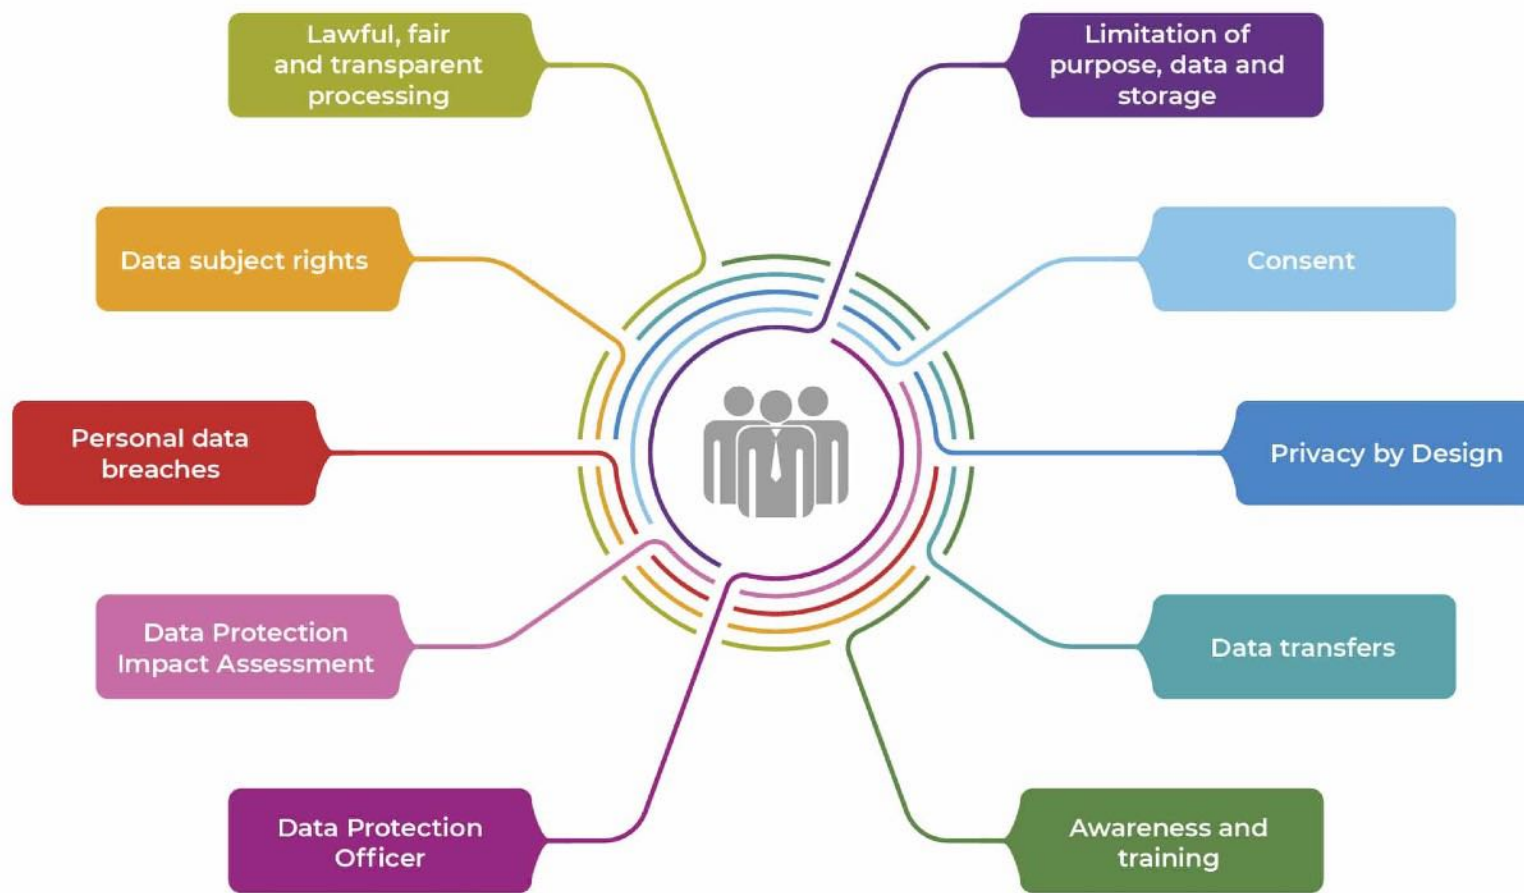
Lawful, fair and transparent processing

Limitation of purpose, data and storage

Data subject rights

Consent

Personal data breaches

Privacy by Design

Data Protection Impact Assessment

Data transfers

Data Protection Officer

Awareness and training